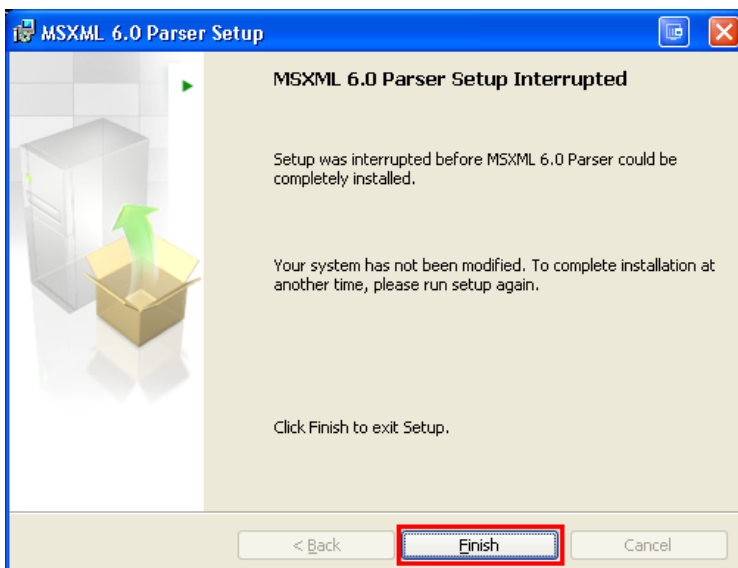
MSXML 6.0 Parser Setup

MSXML 6.0 Parser Setup Interrupted

Setup was interrupted before MSXML 6.0 Parser could be completely installed.

Your system has not been modified. To complete installation at another time, please run setup again.

Click Finish to exit Setup.

< Back

Finish

Cancel